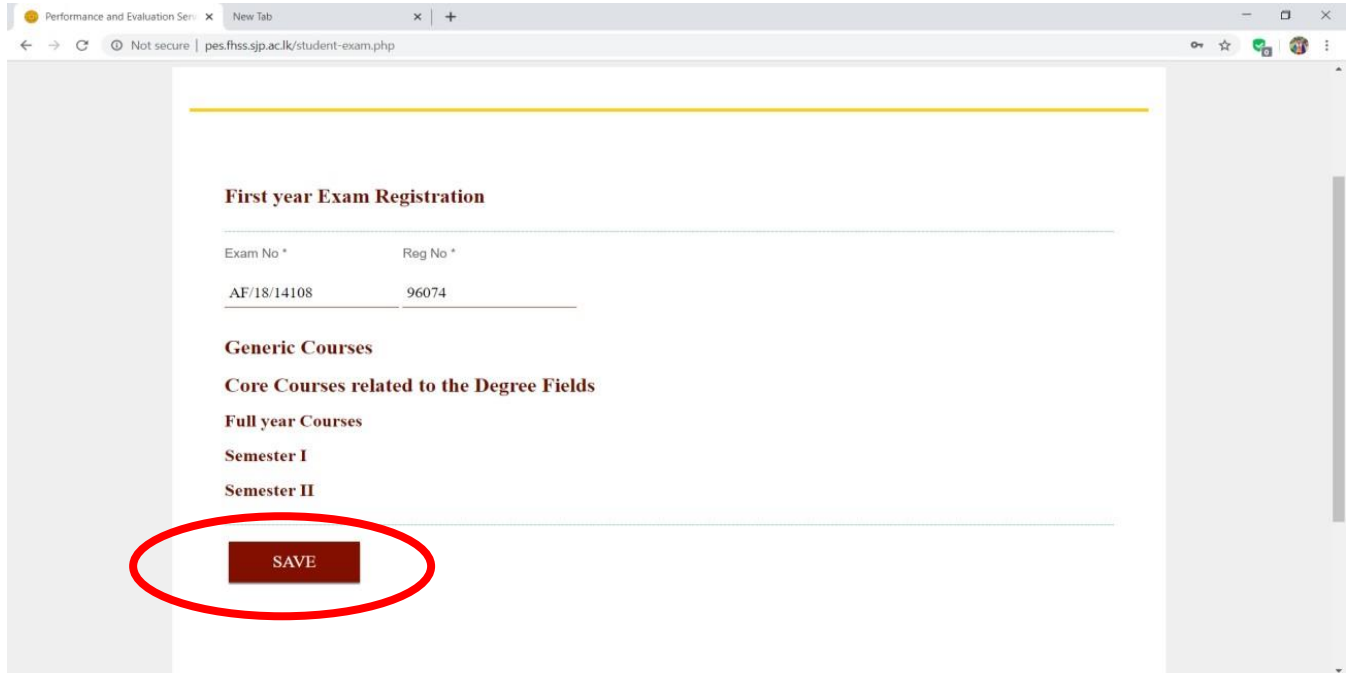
Performance and Evaluation Serv ×
New Tab ×
+

Not secure | pes.fhss.sjp.ac.lk/student-exam.php

First year Exam Registration

Exam No *
Reg No *
AF/18/14108
96074

Generic Courses

Core Courses related to the Degree Fields

Full year Courses

Semester I

Semester II

SAVE